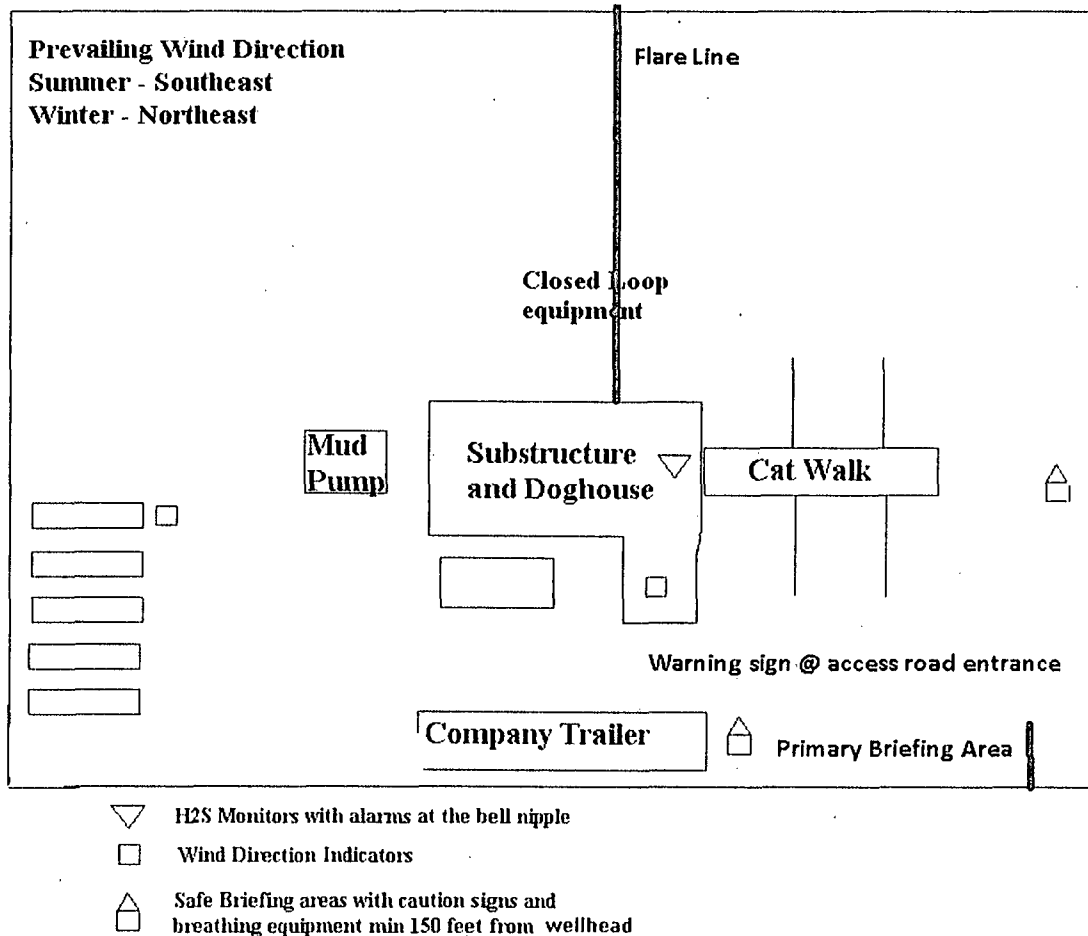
Prevailing Wind Direction
Summer - Southeast
Winter - Northeast

Flare Line

Closed Loop equipment

Mud Pump

Substructure and Doghouse

Cat Walk

Warning sign @ access road entrance

Company Trailer

Primary Briefing Area

H2S Monitors with alarms at the bell nipple

Wind Direction Indicators

Safe Briefing areas with caution signs and breathing equipment min 150 feet from wellhead